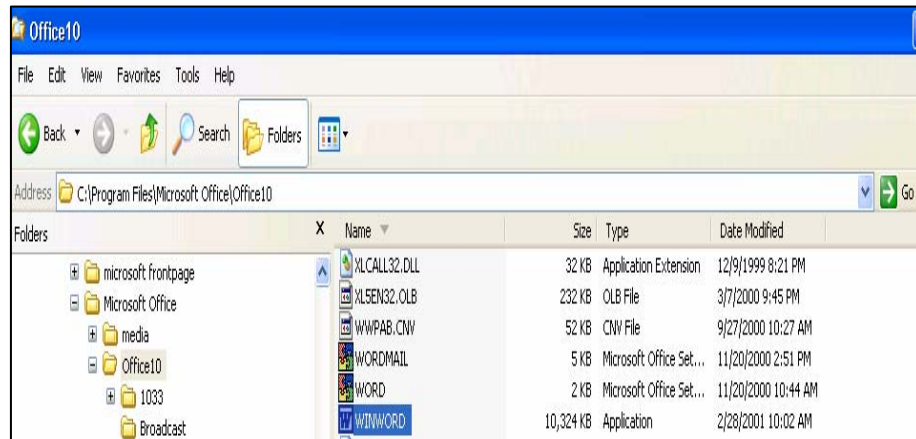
Office10

File Edit View Favorites Tools Help

Back Search Folders

Address C:\Program Files\Microsoft Office\Office10 Go

Folders X

microsoft frontpage
Microsoft Office
media
Office10
1033
Broadcast

| Name | Size | Type | Date Modified |
|---|---|---|---|
| XLCALL32.DLL | 32 KB | Application Extension | 12/9/1999 8:21 PM |
| XL5EN32.OLB | 232 KB | OLB File | 3/7/2000 9:45 PM |
| WWPAB.CNV | 52 KB | CNV File | 9/27/2000 10:27 AM |
| WORDMAIL | 5 KB | Microsoft Office Set... | 11/20/2000 2:51 PM |
| WORD | 2 KB | Microsoft Office Set... | 11/20/2000 10:44 AM |
| WINWORD | 10,324 KB | Application | 2/28/2001 10:02 AM |